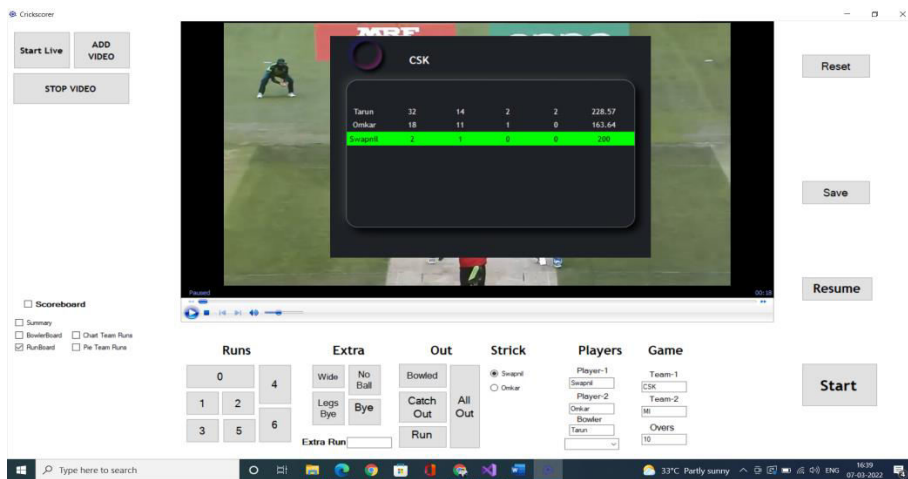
Crickscorer

Start Live

ADD VIDEO

STOP VIDEO

CSK

| | | | | | |
|---|---|---|---|---|---|
| Tarun | 32 | 14 | 2 | 2 | 228.57 |
| Omkar | 18 | 11 | 1 | 0 | 163.64 |
| Swapnil | 2 | 1 | 0 | 0 | 200 |

Paused

00:18

Reset

Save

Resume

Scoreboard

Summary

BowlerBoard

Chart Team Runs

RunBoard

Pie Team Runs

Runs

0

4

1

2

3

5

6

Extra

Wide

No Ball

Legs Bye

Bye

Extra Run

Out

Bowled

Catch Out

All Out

Run

Strick

Swapnil

Omkar

Players

Player-1

Swapnil

Player-2

Omkar

Bowler

Tarun

Game

Team-1

CSK

Team-2

MI

Overs

10

Start

Type here to search

33°C Partly sunny

ENG

16:39

07-03-2022